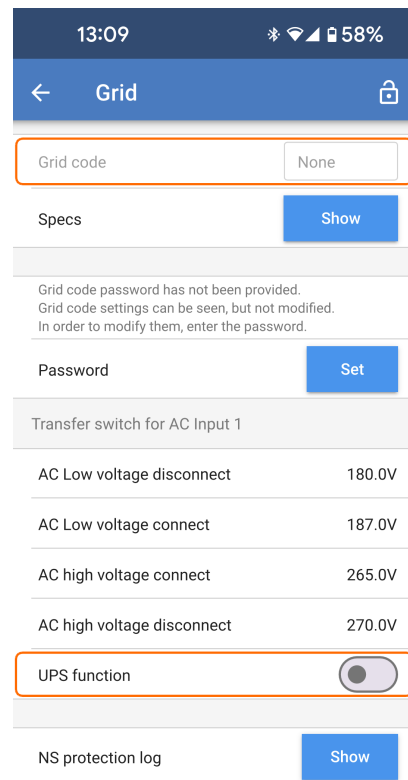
13:09 58%

Grid

Grid code None

Specs Show

Grid code password has not been provided.
Grid code settings can be seen, but not modified.
In order to modify them, enter the password.

Password Set

Transfer switch for AC Input 1

AC Low voltage disconnect 180.0V

AC Low voltage connect 187.0V

AC high voltage connect 265.0V

AC high voltage disconnect 270.0V

UPS function

NS protection log Show